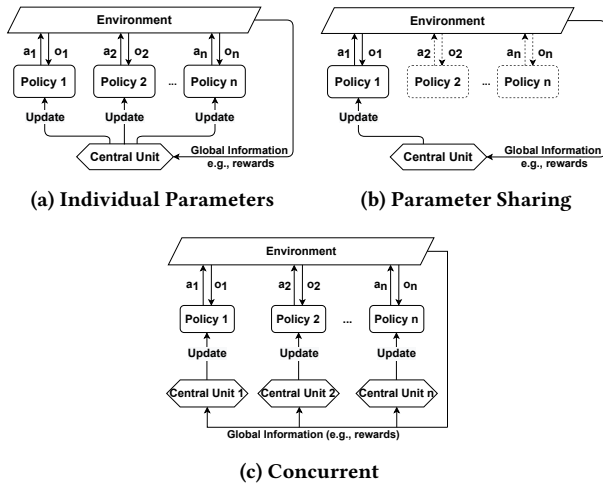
Environment

$a_1$ $o_1$ $a_2$ $o_2$ $a_n$ $o_n$

Policy 1 Policy 2 ... Policy n

Update Update Update

Central Unit

Global Information e.g., rewards

(a) Individual Parameters

Environment

$a_1$ $o_1$ $a_2$ $o_2$ $a_n$ $o_n$

Policy 1 Policy 2 ... Policy n

Update

Central Unit

Global Information e.g., rewards

(b) Parameter Sharing

Environment

$a_1$ $o_1$ $a_2$ $o_2$ $a_n$ $o_n$

Policy 1 Policy 2 ... Policy n

Update Update Update

Central Unit 1 Central Unit 2 Central Unit n

Global Information (e.g., rewards)

(c) Concurrent